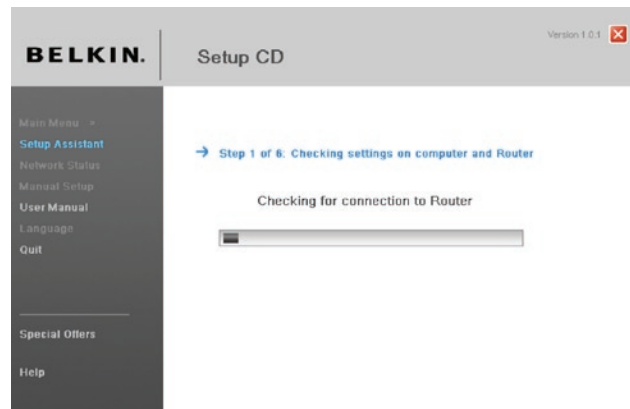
BELKIN.

Setup CD

Version 1.0.1

Main Menu >
Setup Assistant
Network Status
Manual Setup
User Manual
Language
Quit

Special Offers

Help

→ Step 1 of 6: Checking settings on computer and Router

Checking for connection to Router